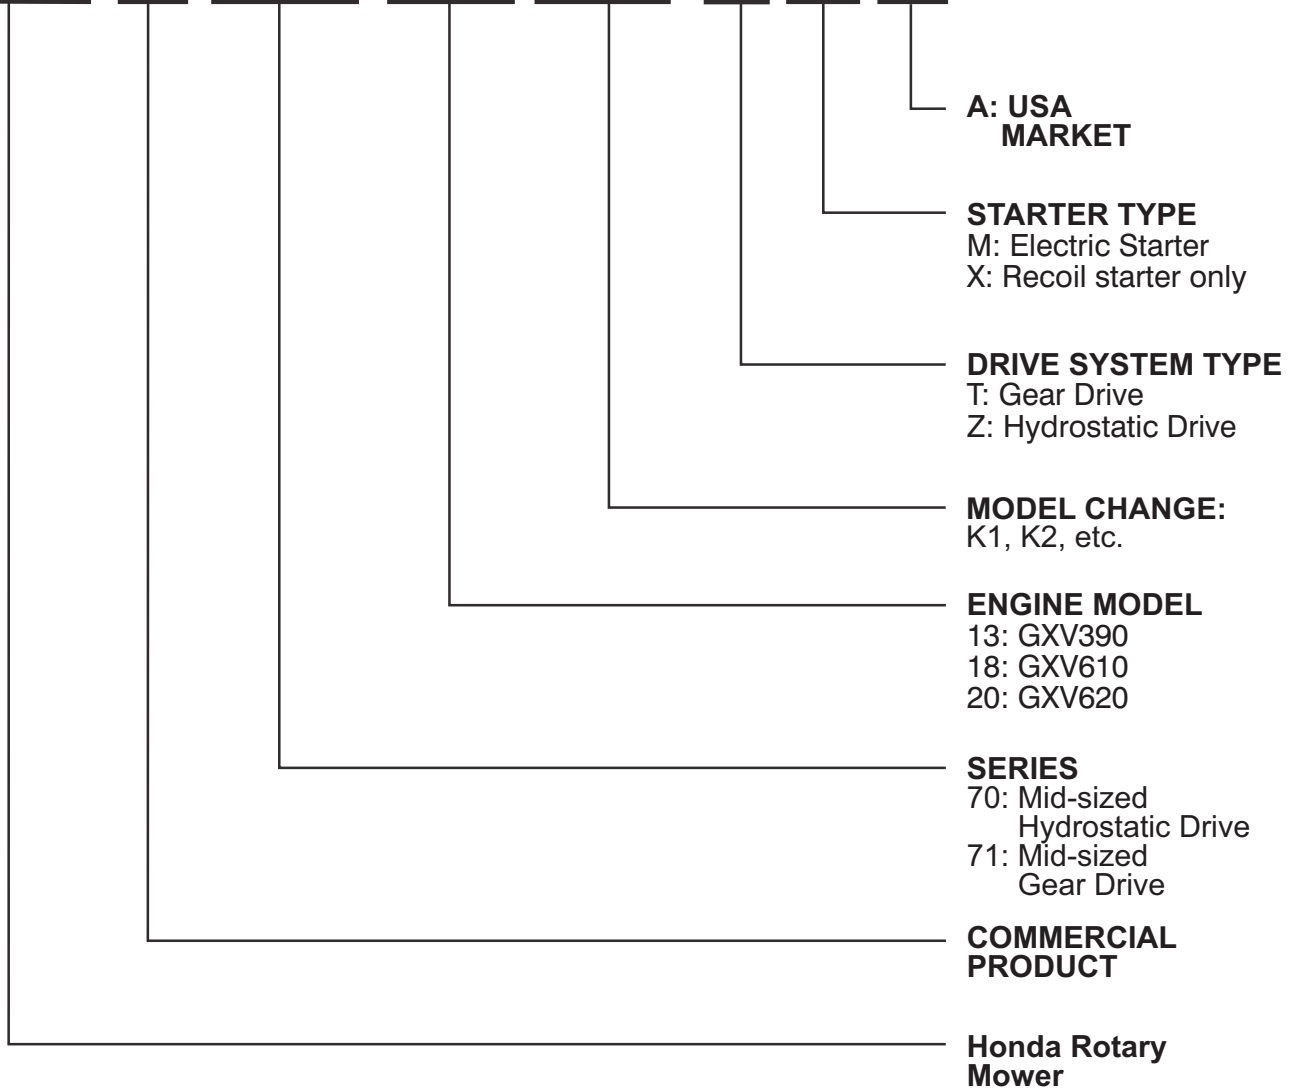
A: USA MARKET

STARTER TYPE
M: Electric Starter
X: Recoil starter only

DRIVE SYSTEM TYPE
T: Gear Drive
Z: Hydrostatic Drive

MODEL CHANGE:
K1, K2, etc.

ENGINE MODEL
13: GXV390
18: GXV610
20: GXV620

SERIES
70: Mid-sized Hydrostatic Drive
71: Mid-sized Gear Drive

COMMERCIAL PRODUCT

Honda Rotary Mower